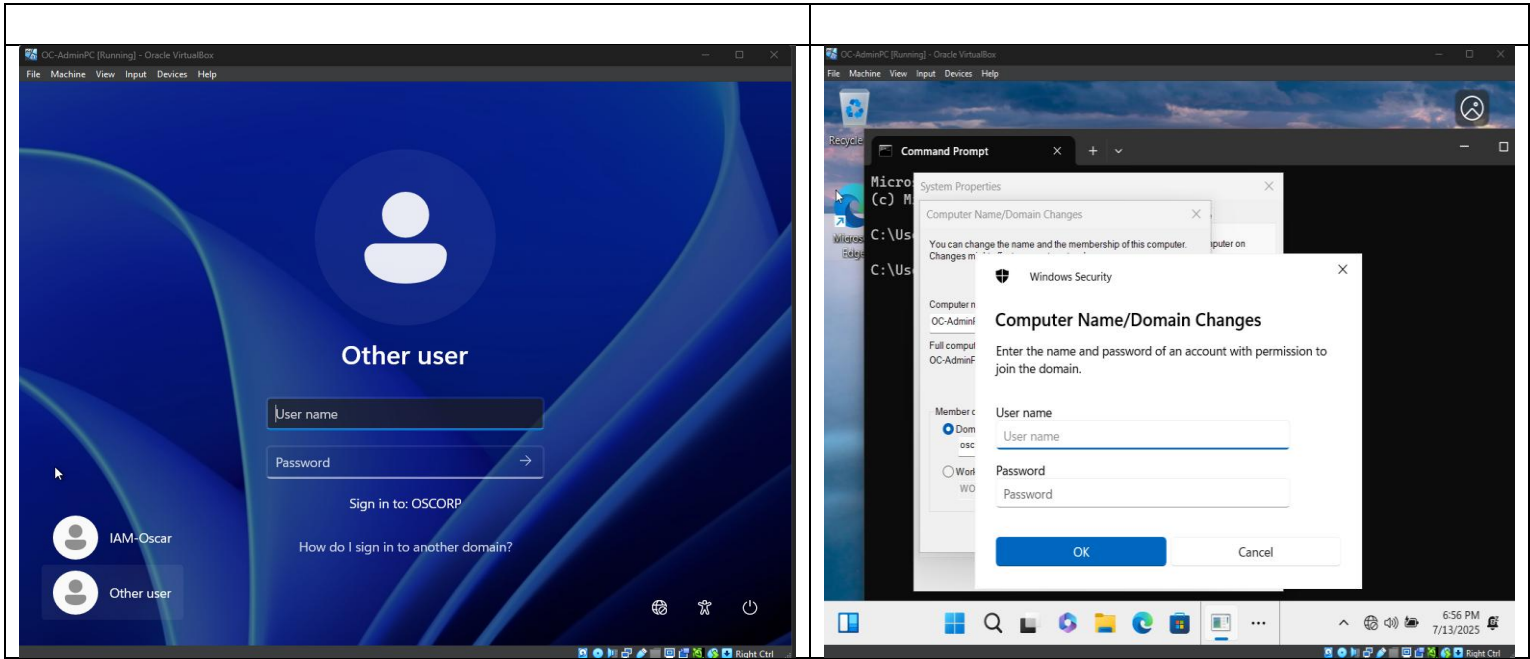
OC-AdminPC [Running] - Oracle VirtualBox

File Machine View Input Devices Help

Other user

User name

Password

Sign in to: OSCORP

How do I sign in to another domain?

IAM-Oscar

Other user

Right Ctrl

OC-AdminPC [Running] - Oracle VirtualBox

File Machine View Input Devices Help

Recycle

Command Prompt

Micro
(c) M

C:\Us

C:\Us

Micros Edge

System Properties

Computer Name/Domain Changes

You can change the name and the membership of this computer. Changes m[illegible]

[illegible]puter on

Computer n
OC-Admin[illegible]

Full comput
OC-AdminF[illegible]

Member o
Dom
osc

Work
WO

Windows Security

Computer Name/Domain Changes

Enter the name and password of an account with permission to join the domain.

User name

User name

Password

Password

OK

Cancel

6:56 PM
7/13/2025

Right Ctrl